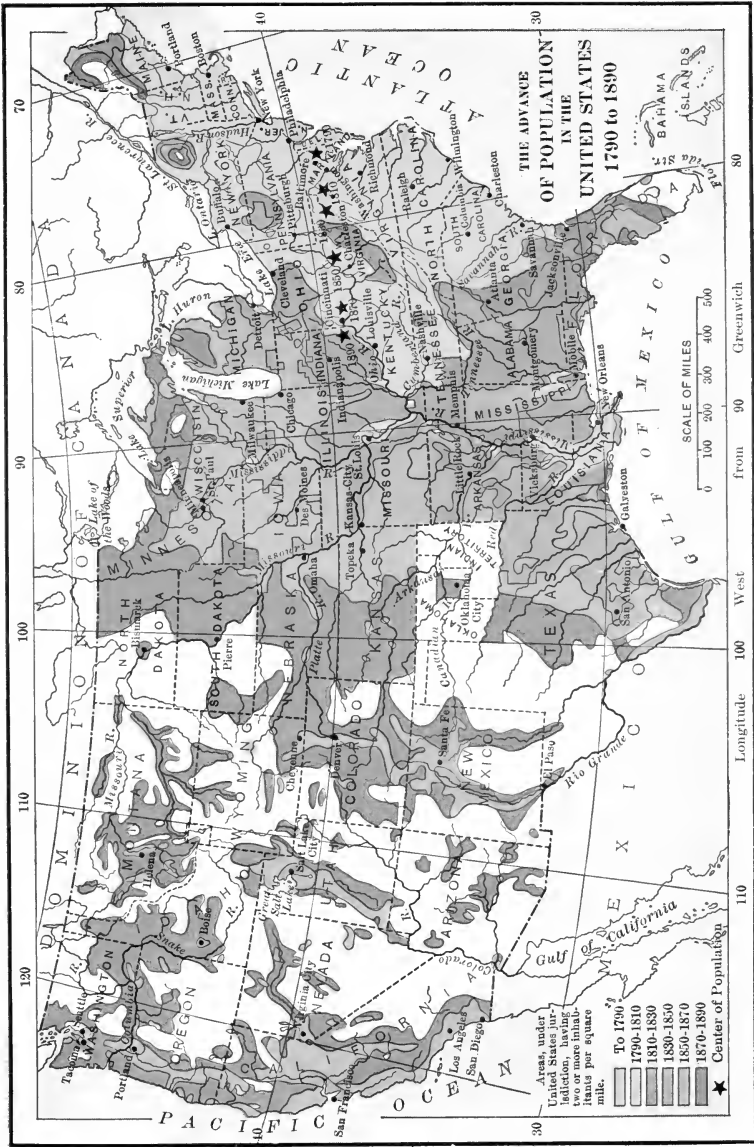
THE ADVANCE
OF POPULATION
IN THE
UNITED STATES
1790 to 1890

Areas, under United States jurisdiction, having two or more inhabitants per square mile.

To 1790
1790-1810
1810-1830
1830-1850
1850-1870
1870-1890
Center of Population

SCALE OF MILES
0 100 200 300 400 500

Longitude West from Greenwich

120 110 100 90 80 70
30 40

PACIFIC OCEAN
ATLANTIC OCEAN
GULF OF MEXICO
DOMINION OF CANADA
MEXICO
BAHAMA ISLANDS
Florida Str.
Gulf of California

WASHINGTON
OREGON
CALIFORNIA
NEVADA
IDAHO
MONTANA
WYOMING
UTAH
ARIZONA
COLORADO
NEW MEXICO
NORTH DAKOTA
SOUTH DAKOTA
NEBRASKA
KANSAS
OKLAHOMA
INDIAN TERRITORY
TEXAS
MINNESOTA
IOWA
MISSOURI
ARKANSAS
LOUISIANA
WISCONSIN
ILLINOIS
MICHIGAN
INDIANA
OHIO
KENTUCKY
TENNESSEE
MISSISSIPPI
ALABAMA
GEORGIA
FLORIDA
SOUTH CAROLINA
NORTH CAROLINA
VIRGINIA
WEST VIRGINIA
PENNSYLVANIA
NEW YORK
MAINE
VT.
N.H.
MASS.
CONN.
N.J.
DEL.
MD.

Tacoma
Seattle
Portland
Boise
Helena
Salt Lake City
Virginia City
San Francisco
Los Angeles
San Diego
Cheyenne
Denver
Santa Fe
El Paso
Bismarck
Pierre
Omaha
Topeka
Kansas City
Oklahoma City
San Antonio
Galveston
St. Paul
Des Moines
Milwaukee
Chicago
St. Louis
Indianapolis
Cincinnati
Louisville
Nashville
Memphis
Little Rock
Vicksburg
New Orleans
Mobile
Montgomery
Atlanta
Savannah
Jacksonville
Charleston
Columbia
Wilmington
Raleigh
Richmond
Washington
Baltimore
Philadelphia
New York
Boston
Portland
Pittsburgh
Buffalo
Cleveland
Detroit
Charleston

1790
1800
1810
1820
1830
1840
1850
1860
1870
1880
1890

Lake of the Woods
L. Superior
Lake Michigan
L. Huron
Lake Erie
L. Ontario
St. Lawrence R.
Hudson R.
Mississippi R.
Missouri R.
Ohio R.
Tennessee R.
Cumberland R.
Arkansas R.
Red R.
Canadian R.
Platte R.
Snake R.
Columbia R.
Colorado R.
Rio Grande
Great Salt Lake
Savannah R.